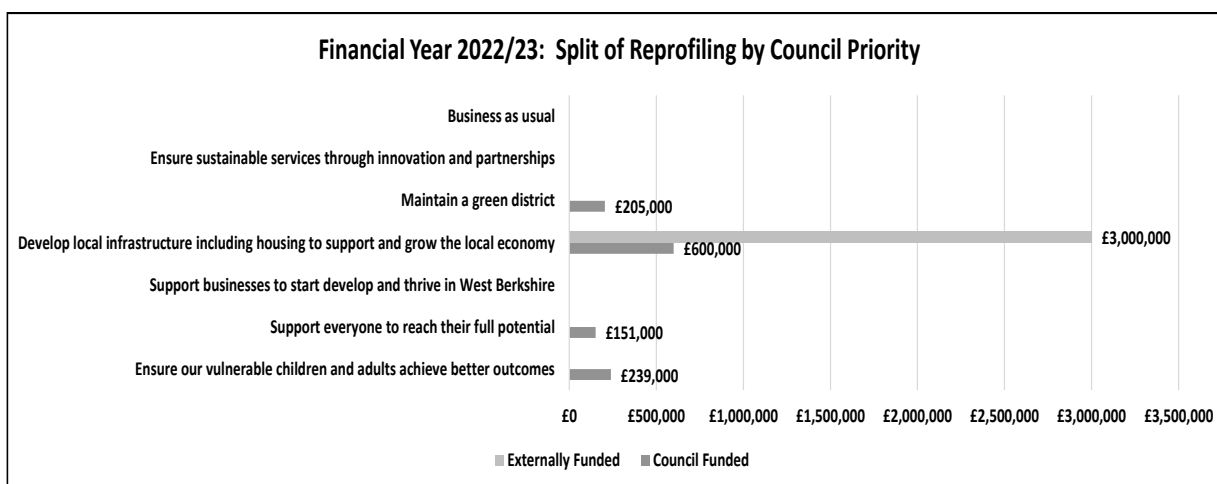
Financial Year 2022/23: Split of Reprofiling by Council Priority

Business as usual

Ensure sustainable services through innovation and partnerships

Maintain a green district

£205,000

Develop local infrastructure including housing to support and grow the local economy

£3,000,000

£600,000

Support businesses to start develop and thrive in West Berkshire

Support everyone to reach their full potential

£151,000

Ensure our vulnerable children and adults achieve better outcomes

£239,000

£0 £500,000 £1,000,000 £1,500,000 £2,000,000 £2,500,000 £3,000,000 £3,500,000

Externally Funded Council Funded